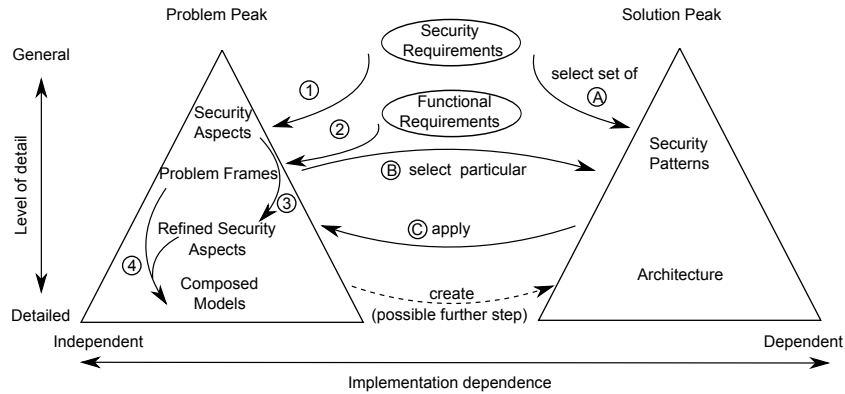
Problem Peak

Solution Peak

General

Security Requirements

select set of

Ⓐ

①

Security Aspects

②

Functional Requirements

Security Patterns

Level of detail

Problem Frames

Ⓑ select particular

③

Refined Security Aspects

Ⓒ apply

④

Composed Models

Architecture

create (possible further step)

Detailed

Independent

Dependent

Implementation dependence